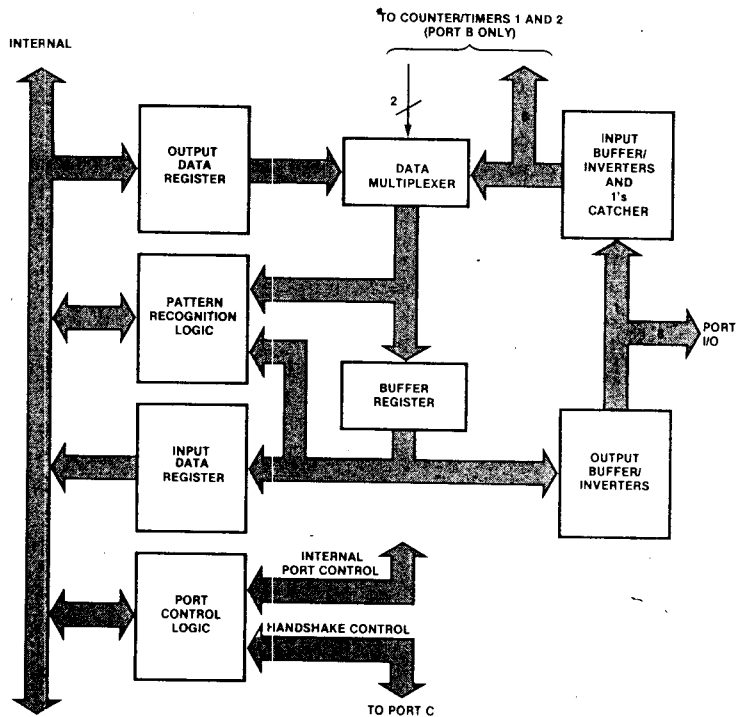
INTERNAL

TO COUNTER/TIMERS 1 AND 2
(PORT B ONLY)

2

OUTPUT DATA REGISTER

DATA MULTIPLEXER

INPUT BUFFER/ INVERTERS AND 1's CATCHER

PATTERN RECOGNITION LOGIC

PORT I/O

BUFFER REGISTER

INPUT DATA REGISTER

OUTPUT BUFFER/ INVERTERS

INTERNAL PORT CONTROL

PORT CONTROL LOGIC

HANDSHAKE CONTROL

TO PORT C